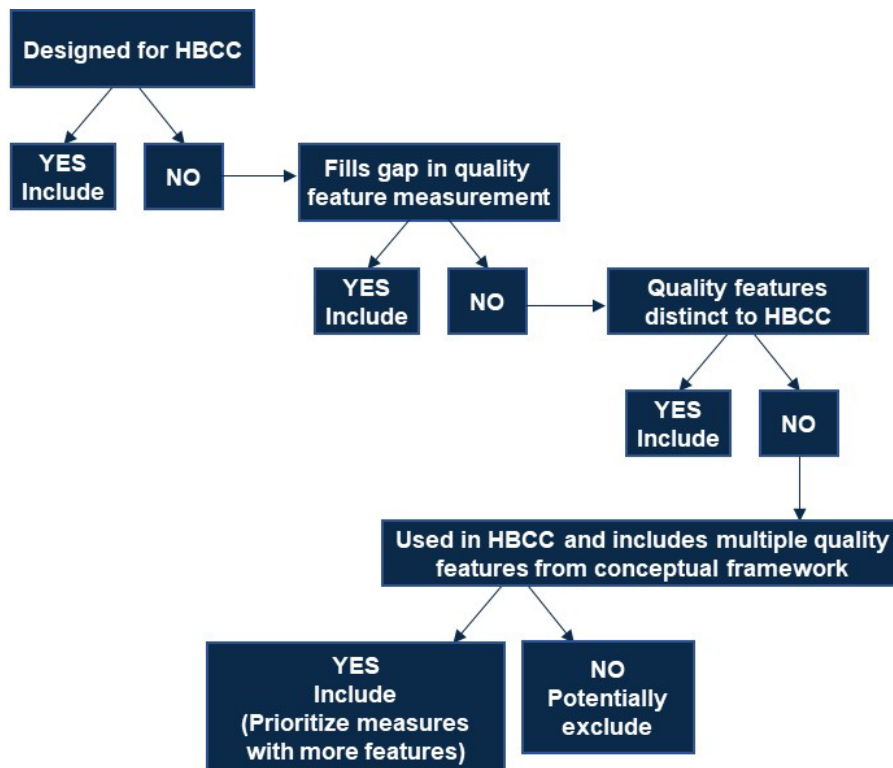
Designed for HBCC

YES
Include

NO

Fills gap in quality feature measurement

YES
Include

NO

Quality features distinct to HBCC

YES
Include

NO

Used in HBCC and includes multiple quality features from conceptual framework

YES
Include
(Prioritize measures with more features)

NO
Potentially exclude